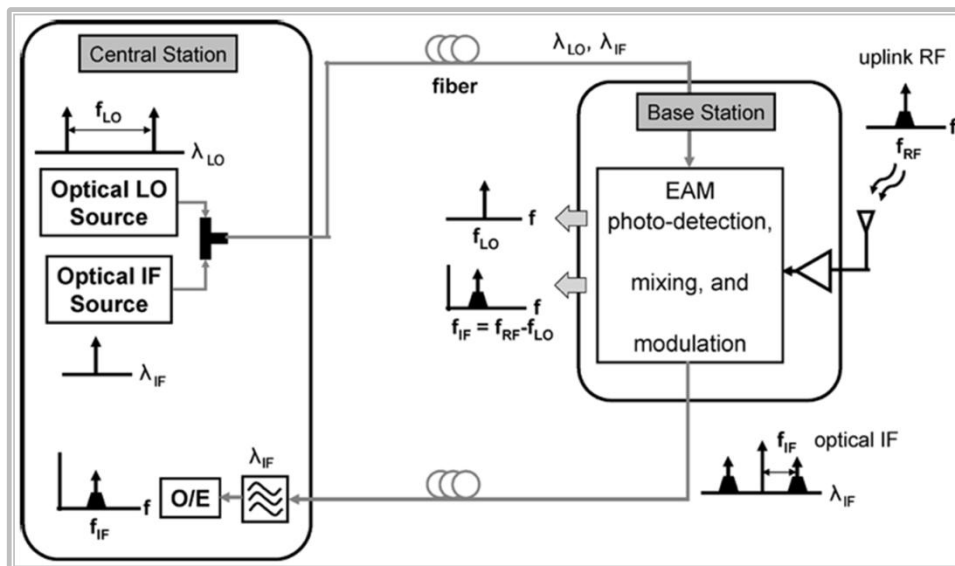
Central Station

$f_{LO}$

$\lambda_{LO}$

Optical LO Source

Optical IF Source

$\lambda_{IF}$

$f_{IF}$

f

O/E

$\lambda_{IF}$

fiber

$\lambda_{LO}$, $\lambda_{IF}$

Base Station

f

$f_{LO}$

f

$f_{IF} = f_{RF}-f_{LO}$

EAM photo-detection, mixing, and modulation

uplink RF

f

$f_{RF}$

$f_{IF}$ optical IF

$\lambda_{IF}$